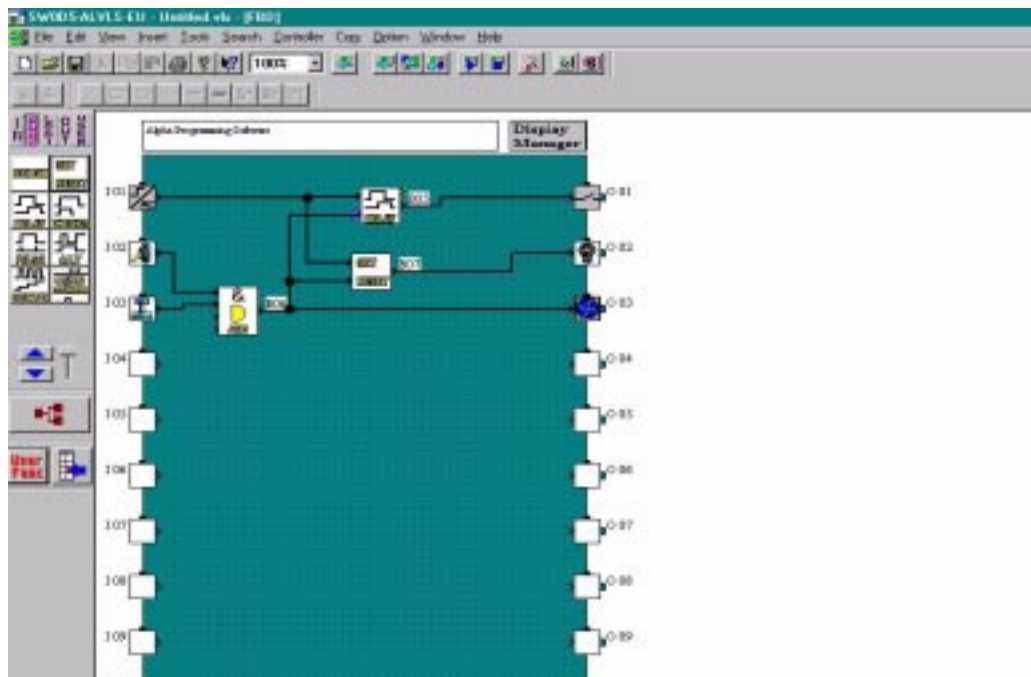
SW0D5-ALVLS-EU - Untitled.vls - [FBD]

File Edit View Insert Tools Search Controller Copy Option Window Help

100%

Alpha Programming Software

Display Manager

I01

I02

I03

I04

I05

I06

I07

I08

I09

O01

O02

O03

O04

O05

O06

O07

O08

O09

User Func